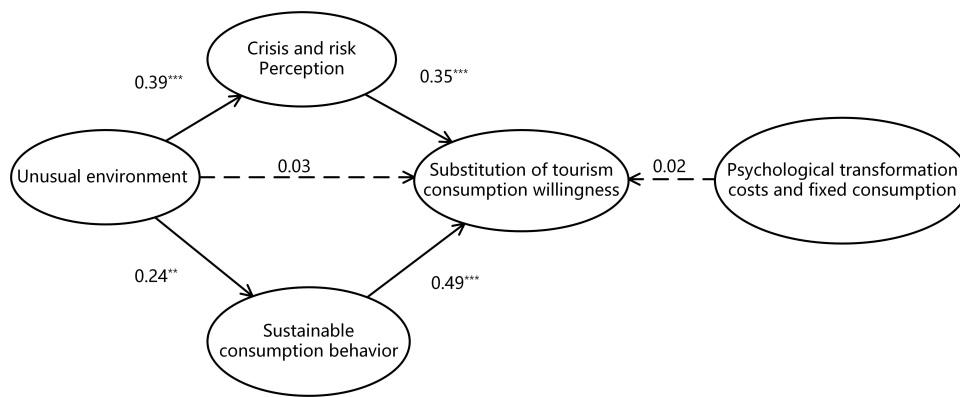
Crisis and risk Perception

0.39***

0.35***

Unusual environment

0.03

Substitution of tourism consumption willingness

0.02

Psychological transformation costs and fixed consumption

0.24**

0.49***

Sustainable consumption behavior